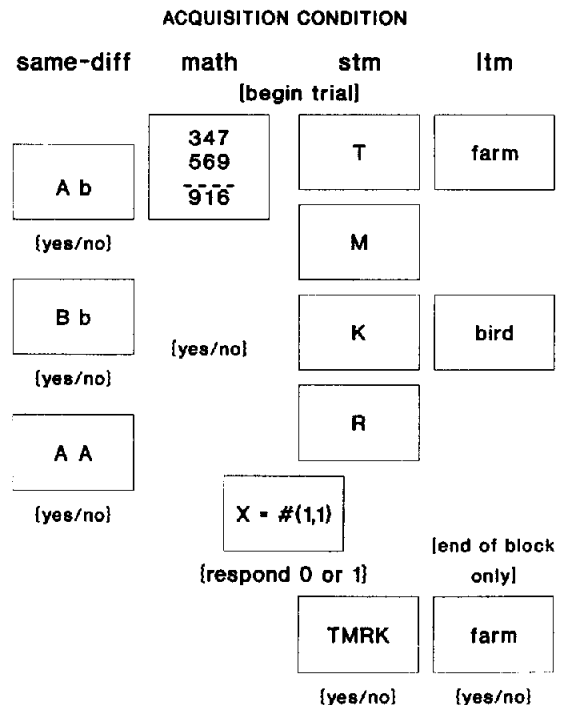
ACQUISITION CONDITION

same-diff

A b

{yes/no}

B b

{yes/no}

A A

{yes/no}

math

347
569
- - - -
916

{yes/no}

stm

[begin trial]

T

M

K

R

X = #(1,1)

{respond 0 or 1}

TMRK

{yes/no}

ltm

farm

bird

[end of block only]

farm

{yes/no}